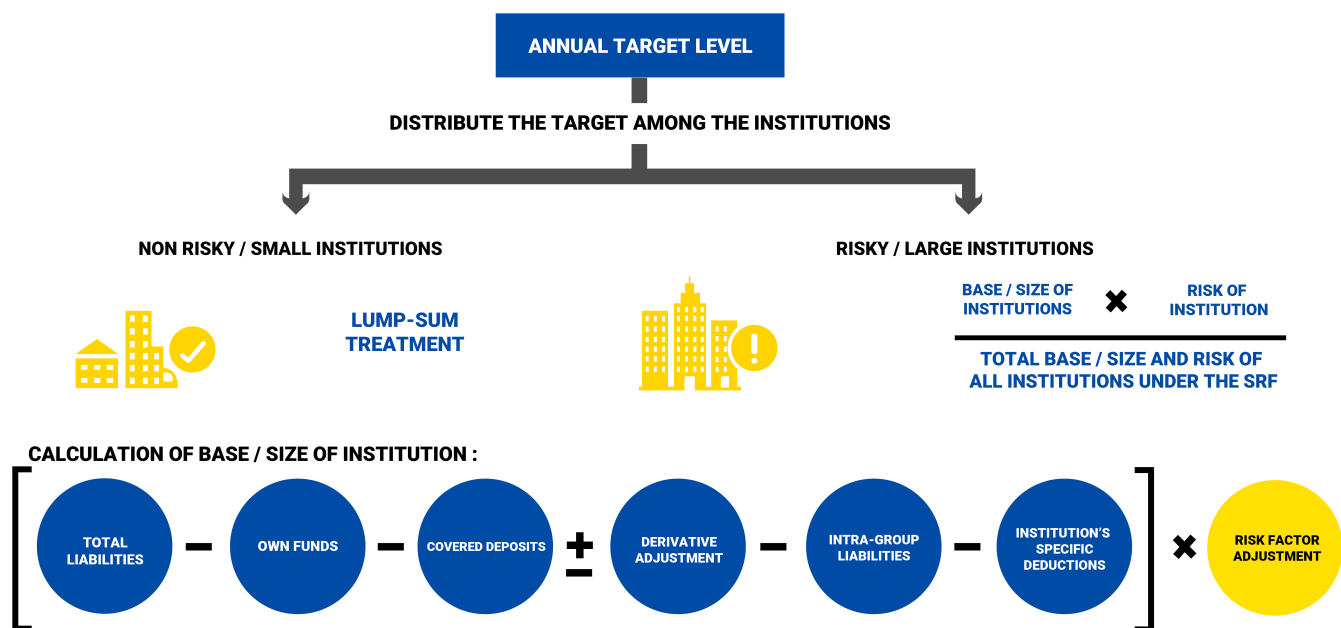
ANNUAL TARGET LEVEL

DISTRIBUTE THE TARGET AMONG THE INSTITUTIONS

NON RISKY / SMALL INSTITUTIONS

LUMP-SUM TREATMENT

RISKY / LARGE INSTITUTIONS

$\frac{\text{BASE / SIZE OF INSTITUTIONS} \times \text{RISK OF INSTITUTION}}{\text{TOTAL BASE / SIZE AND RISK OF ALL INSTITUTIONS UNDER THE SRF}}$

CALCULATION OF BASE / SIZE OF INSTITUTION :

[ TOTAL LIABILITIES − OWN FUNDS − COVERED DEPOSITS ± DERIVATIVE ADJUSTMENT − INTRA-GROUP LIABILITIES − INSTITUTION'S SPECIFIC DEDUCTIONS ] ✖ RISK FACTOR ADJUSTMENT